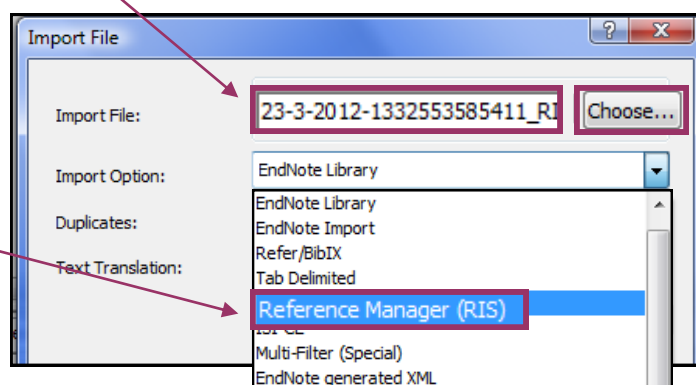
Import File

?

x

Import File:

23-3-2012-1332553585411_RI

Choose...

Import Option:

EndNote Library

Duplicates:

Text Translation:

EndNote Library
EndNote Import
Refer/BibIX
Tab Delimited
Reference Manager (RIS)
ISI-CE
Multi-Filter (Special)
EndNote generated XML